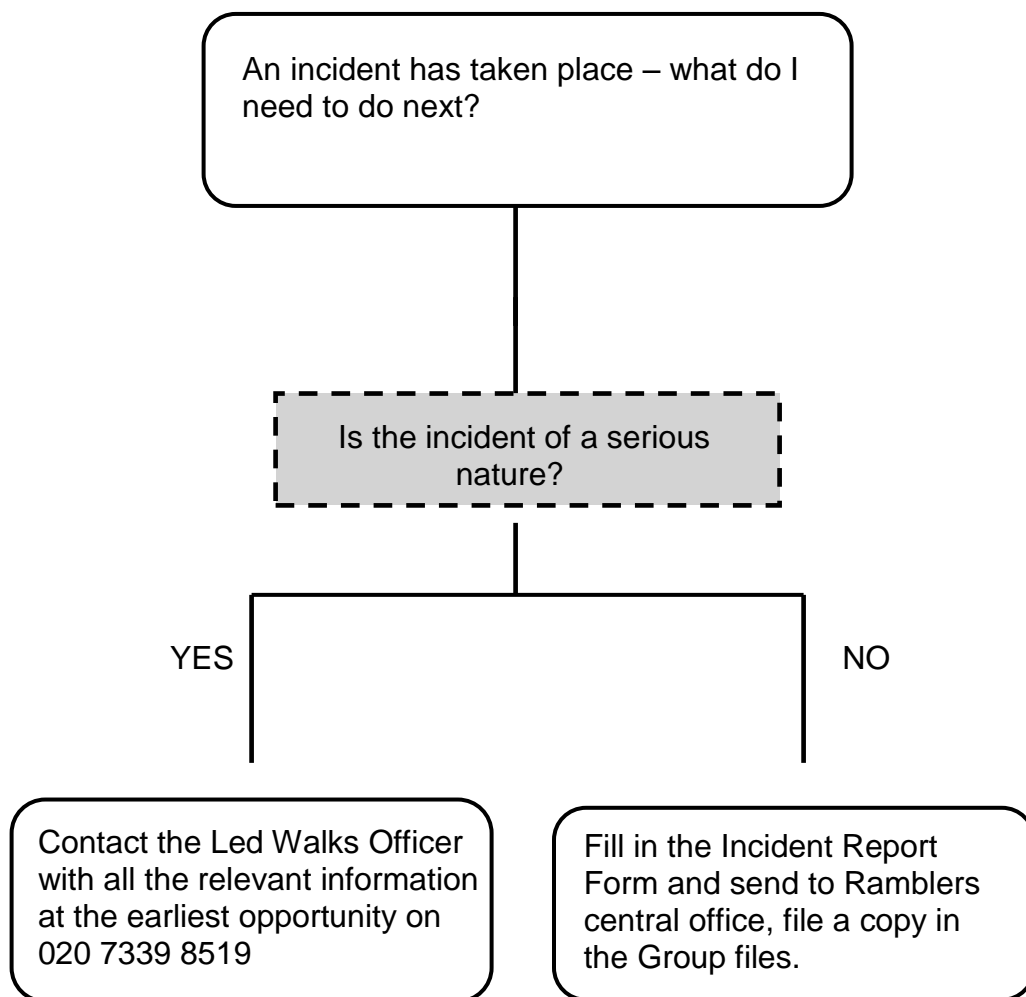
An incident has taken place – what do I need to do next?

Is the incident of a serious nature?

YES

NO

Contact the Led Walks Officer with all the relevant information at the earliest opportunity on 020 7339 8519

Fill in the Incident Report Form and send to Ramblers central office, file a copy in the Group files.